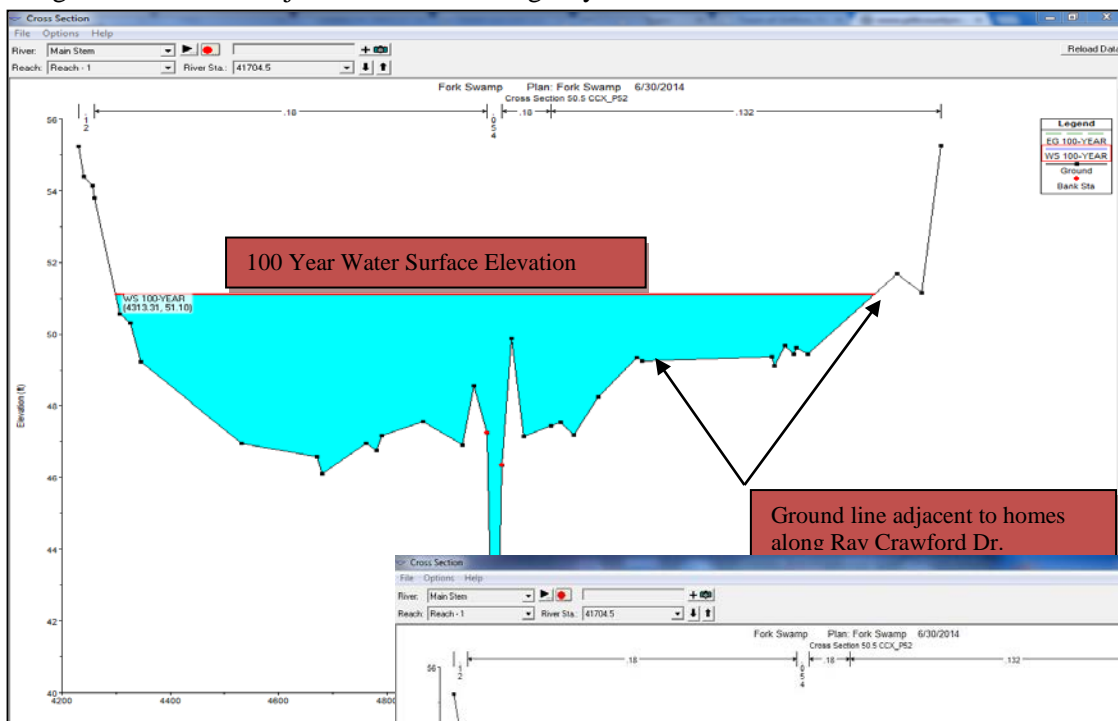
Cross Section
File Options Help
River: Main Stem
Reach: Reach - 1
River Sta.: 41704.5
Reload Data

Fork Swamp Plan: Fork Swamp 6/30/2014
Cross Section 50.5 CCX_PS2

1
2
.18
0
5
4
.18
.132

Legend
EG 100-YEAR
WS 100-YEAR
Ground
Bank Sta

100 Year Water Surface Elevation

WS 100-YEAR
(4313.31, 51.10)

Elevation (ft)

56
54
52
50
48
46
44
42
40
4200
4400
4600
4800

Ground line adjacent to homes along Ray Crawford Dr.

Cross Section
File Options Help
River: Main Stem
Reach: Reach - 1
River Sta.: 41704.5

Fork Swamp Plan: Fork Swamp 6/30/2014
Cross Section 50.5 CCX_PS2
56
1
2
.18
0
5
4
.18
.132